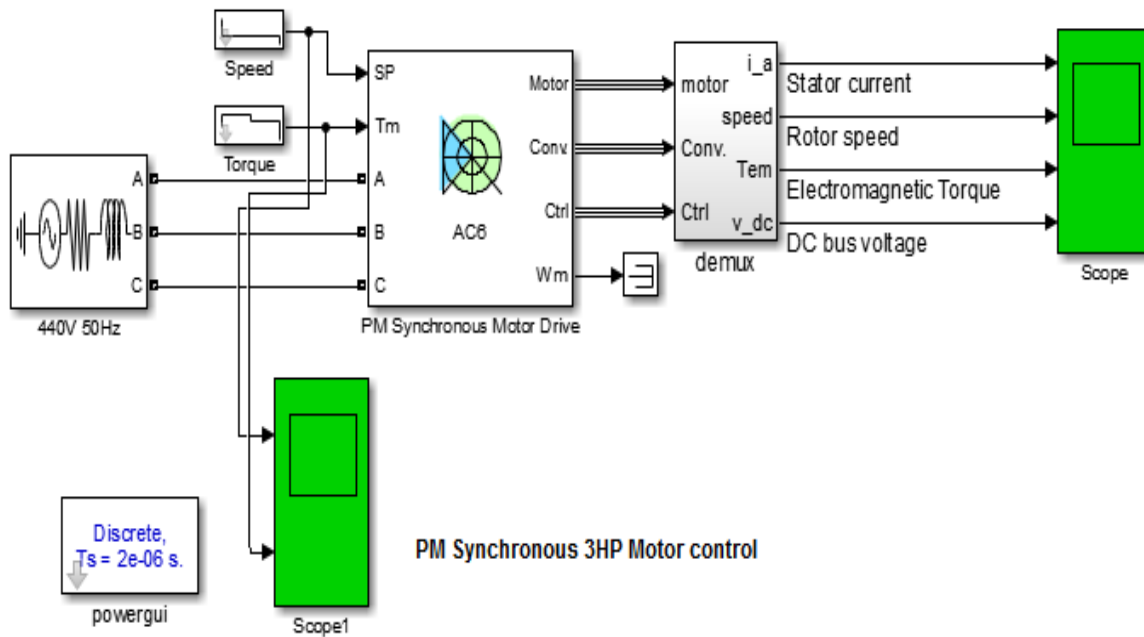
Speed

Torque

SP

Tm

A

B

C

Motor

Conv.

Ctrl

Wm

AC6

PM Synchronous Motor Drive

A

B

C

440V 50Hz

motor

Conv.

Ctrl

i_a

speed

Tem

v_dc

demux

Stator current

Rotor speed

Electromagnetic Torque

DC bus voltage

Scope

Scope1

Discrete,
Ts = 2e-06 s.

powergui

PM Synchronous 3HP Motor control